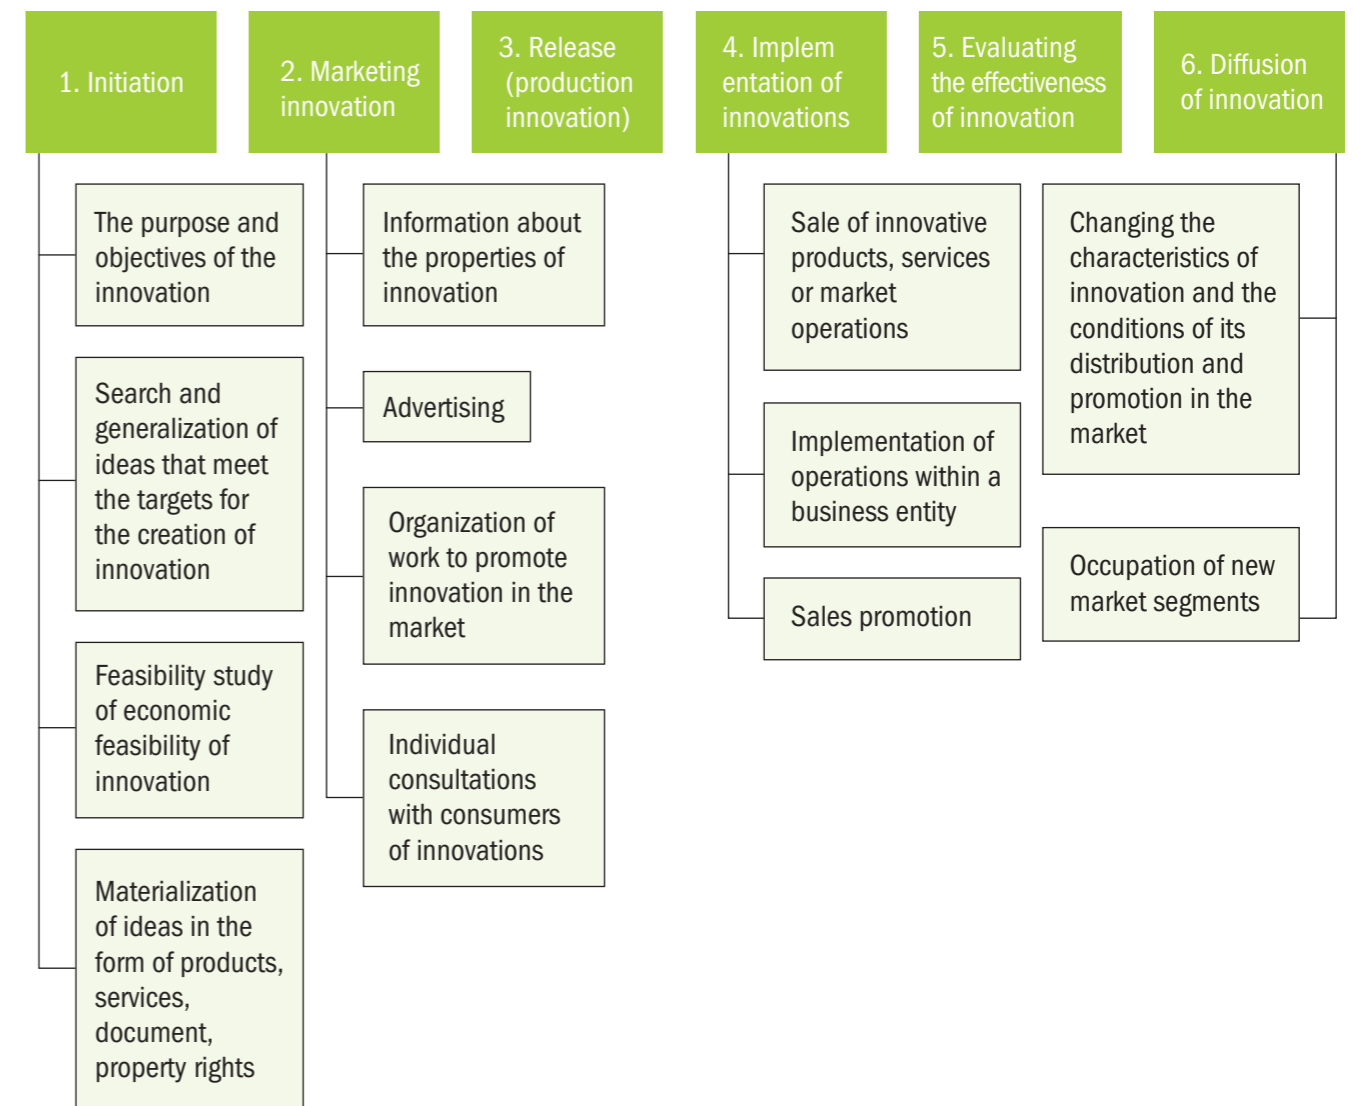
1. Initiation

2. Marketing innovation

3. Release (production innovation)

4. Implem entation of innovations

5. Evaluating the effectiveness of innovation

6. Diffusion of innovation

The purpose and objectives of the innovation

Search and generalization of ideas that meet the targets for the creation of innovation

Feasibility study of economic feasibility of innovation

Materialization of ideas in the form of products, services, document, property rights

Information about the properties of innovation

Advertising

Organization of work to promote innovation in the market

Individual consultations with consumers of innovations

Sale of innovative products, services or market operations

Implementation of operations within a business entity

Sales promotion

Changing the characteristics of innovation and the conditions of its distribution and promotion in the market

Occupation of new market segments